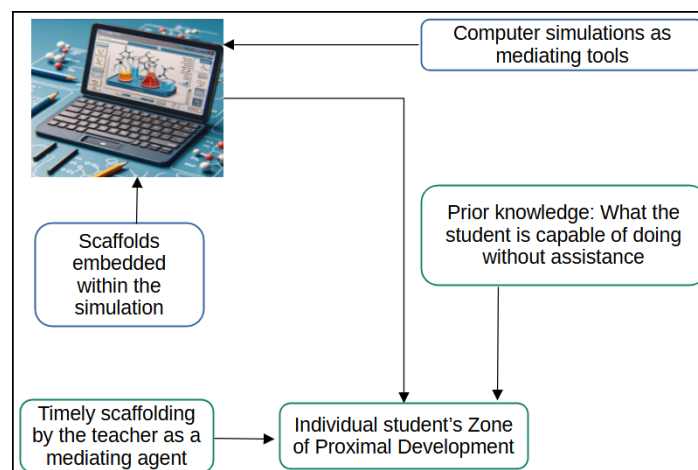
Computer simulations as mediating tools

Scaffolds embedded within the simulation

Prior knowledge: What the student is capable of doing without assistance

Timely scaffolding by the teacher as a mediating agent

Individual student's Zone of Proximal Development